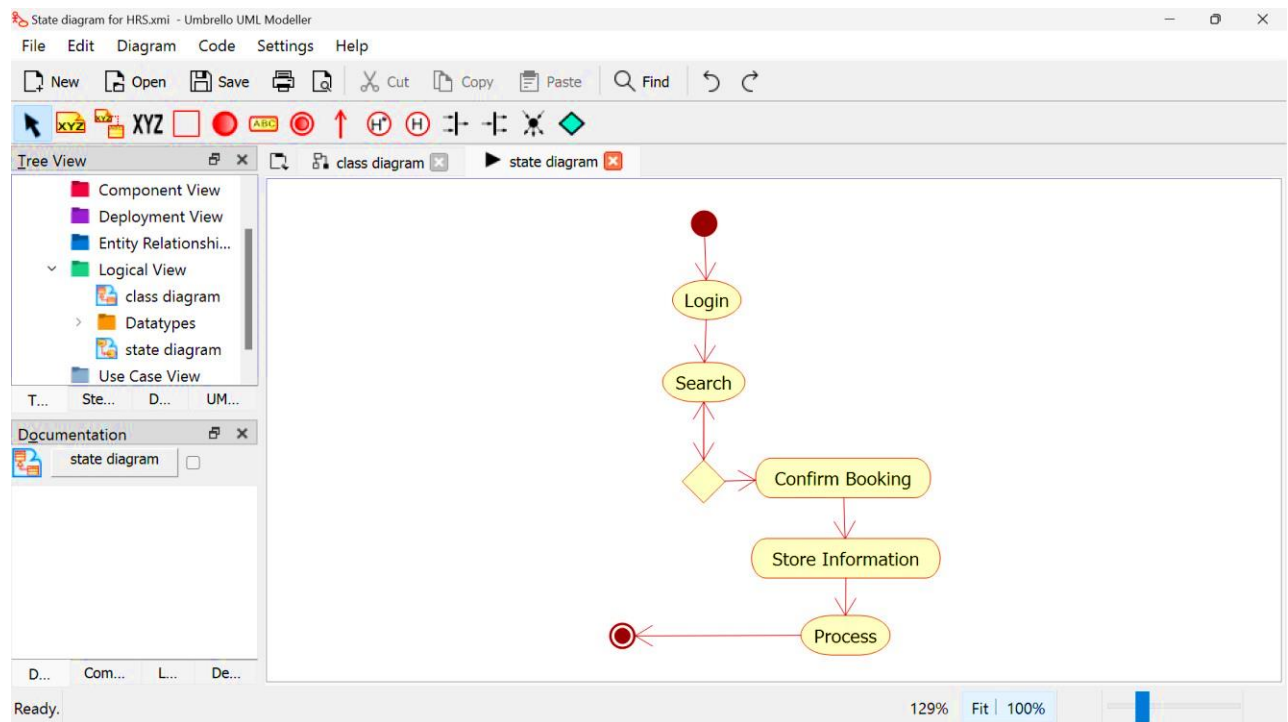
State diagram for HRS.xmi - Umbrello UML Modeller

File Edit Diagram Code Settings Help

New Open Save Cut Copy Paste Find

XYZ ABC

Tree View

Component View
Deployment View
Entity Relationshi...
Logical View
class diagram
Datatypes
state diagram
Use Case View

T... Ste... D... UM...

Documentation

state diagram

D... Com... L... De...

class diagram state diagram

Login

Search

Confirm Booking

Store Information

Process

Ready.

129% Fit 100%